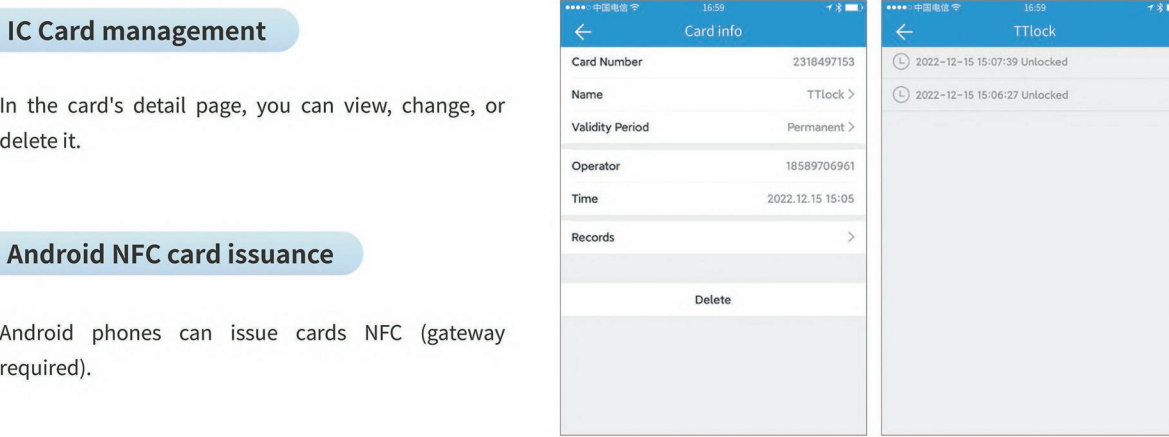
IC Card management

In the card's detail page, you can view, change, or delete it.

Android NFC card issuance

Android phones can issue cards NFC (gateway required).

●●●●○ 中国电信 16:59

Card info

| Card Number | 2318497153 |
|---|---|
| Name | TTlock > |
| Validity Period | Permanent > |
| Operator | 18589706961 |
| Time | 2022.12.15 15:05 |
| Records | > |

Delete

●●●●○ 中国电信 16:59

TTlock

2022-12-15 15:07:39 Unlocked

2022-12-15 15:06:27 Unlocked